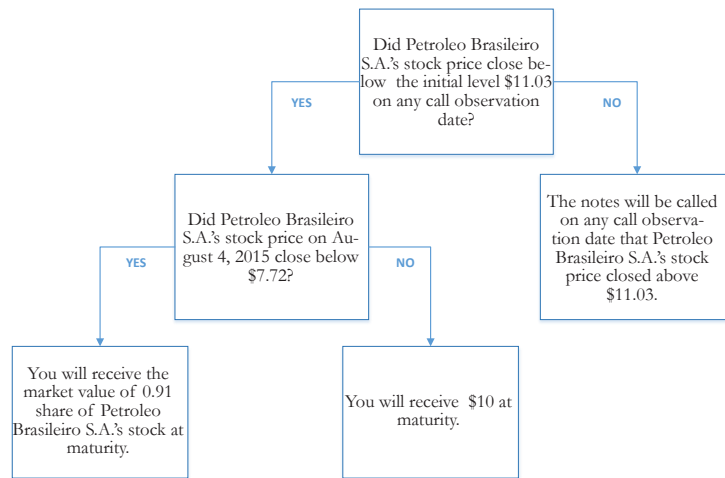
Did Petroleo Brasileiro S.A.'s stock price close below the initial level $11.03 on any call observation date?

YES

NO

Did Petroleo Brasileiro S.A.'s stock price on August 4, 2015 close below $7.72?

The notes will be called on any call observation date that Petroleo Brasileiro S.A.'s stock price closed above $11.03.

YES

NO

You will receive the market value of 0.91 share of Petroleo Brasileiro S.A.'s stock at maturity.

You will receive $10 at maturity.